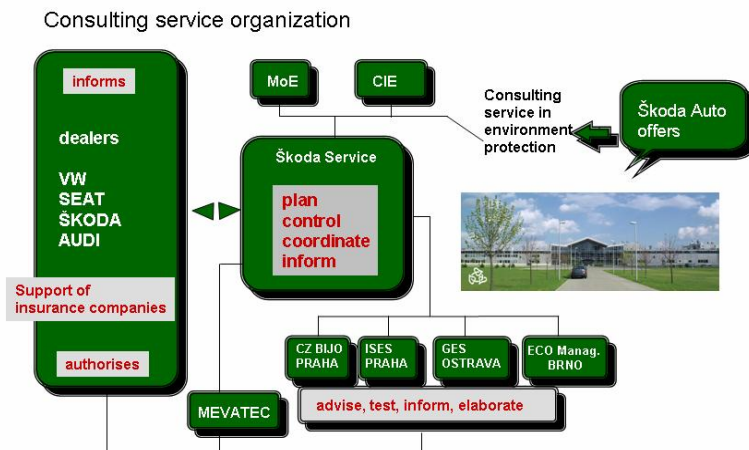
Consulting service organization

informs

dealers

VW
SEAT
ŠKODA
AUDI

Support of insurance companies

authorises

MoE

CIE

Consulting service in environment protection

Škoda Auto offers

Škoda Service

plan
control
coordinate
inform

CZ BIJO PRAHA

ISES PRAHA

GES OSTRAVA

ECO Manag. BRNO

MEVATEC

advise, test, inform, elaborate